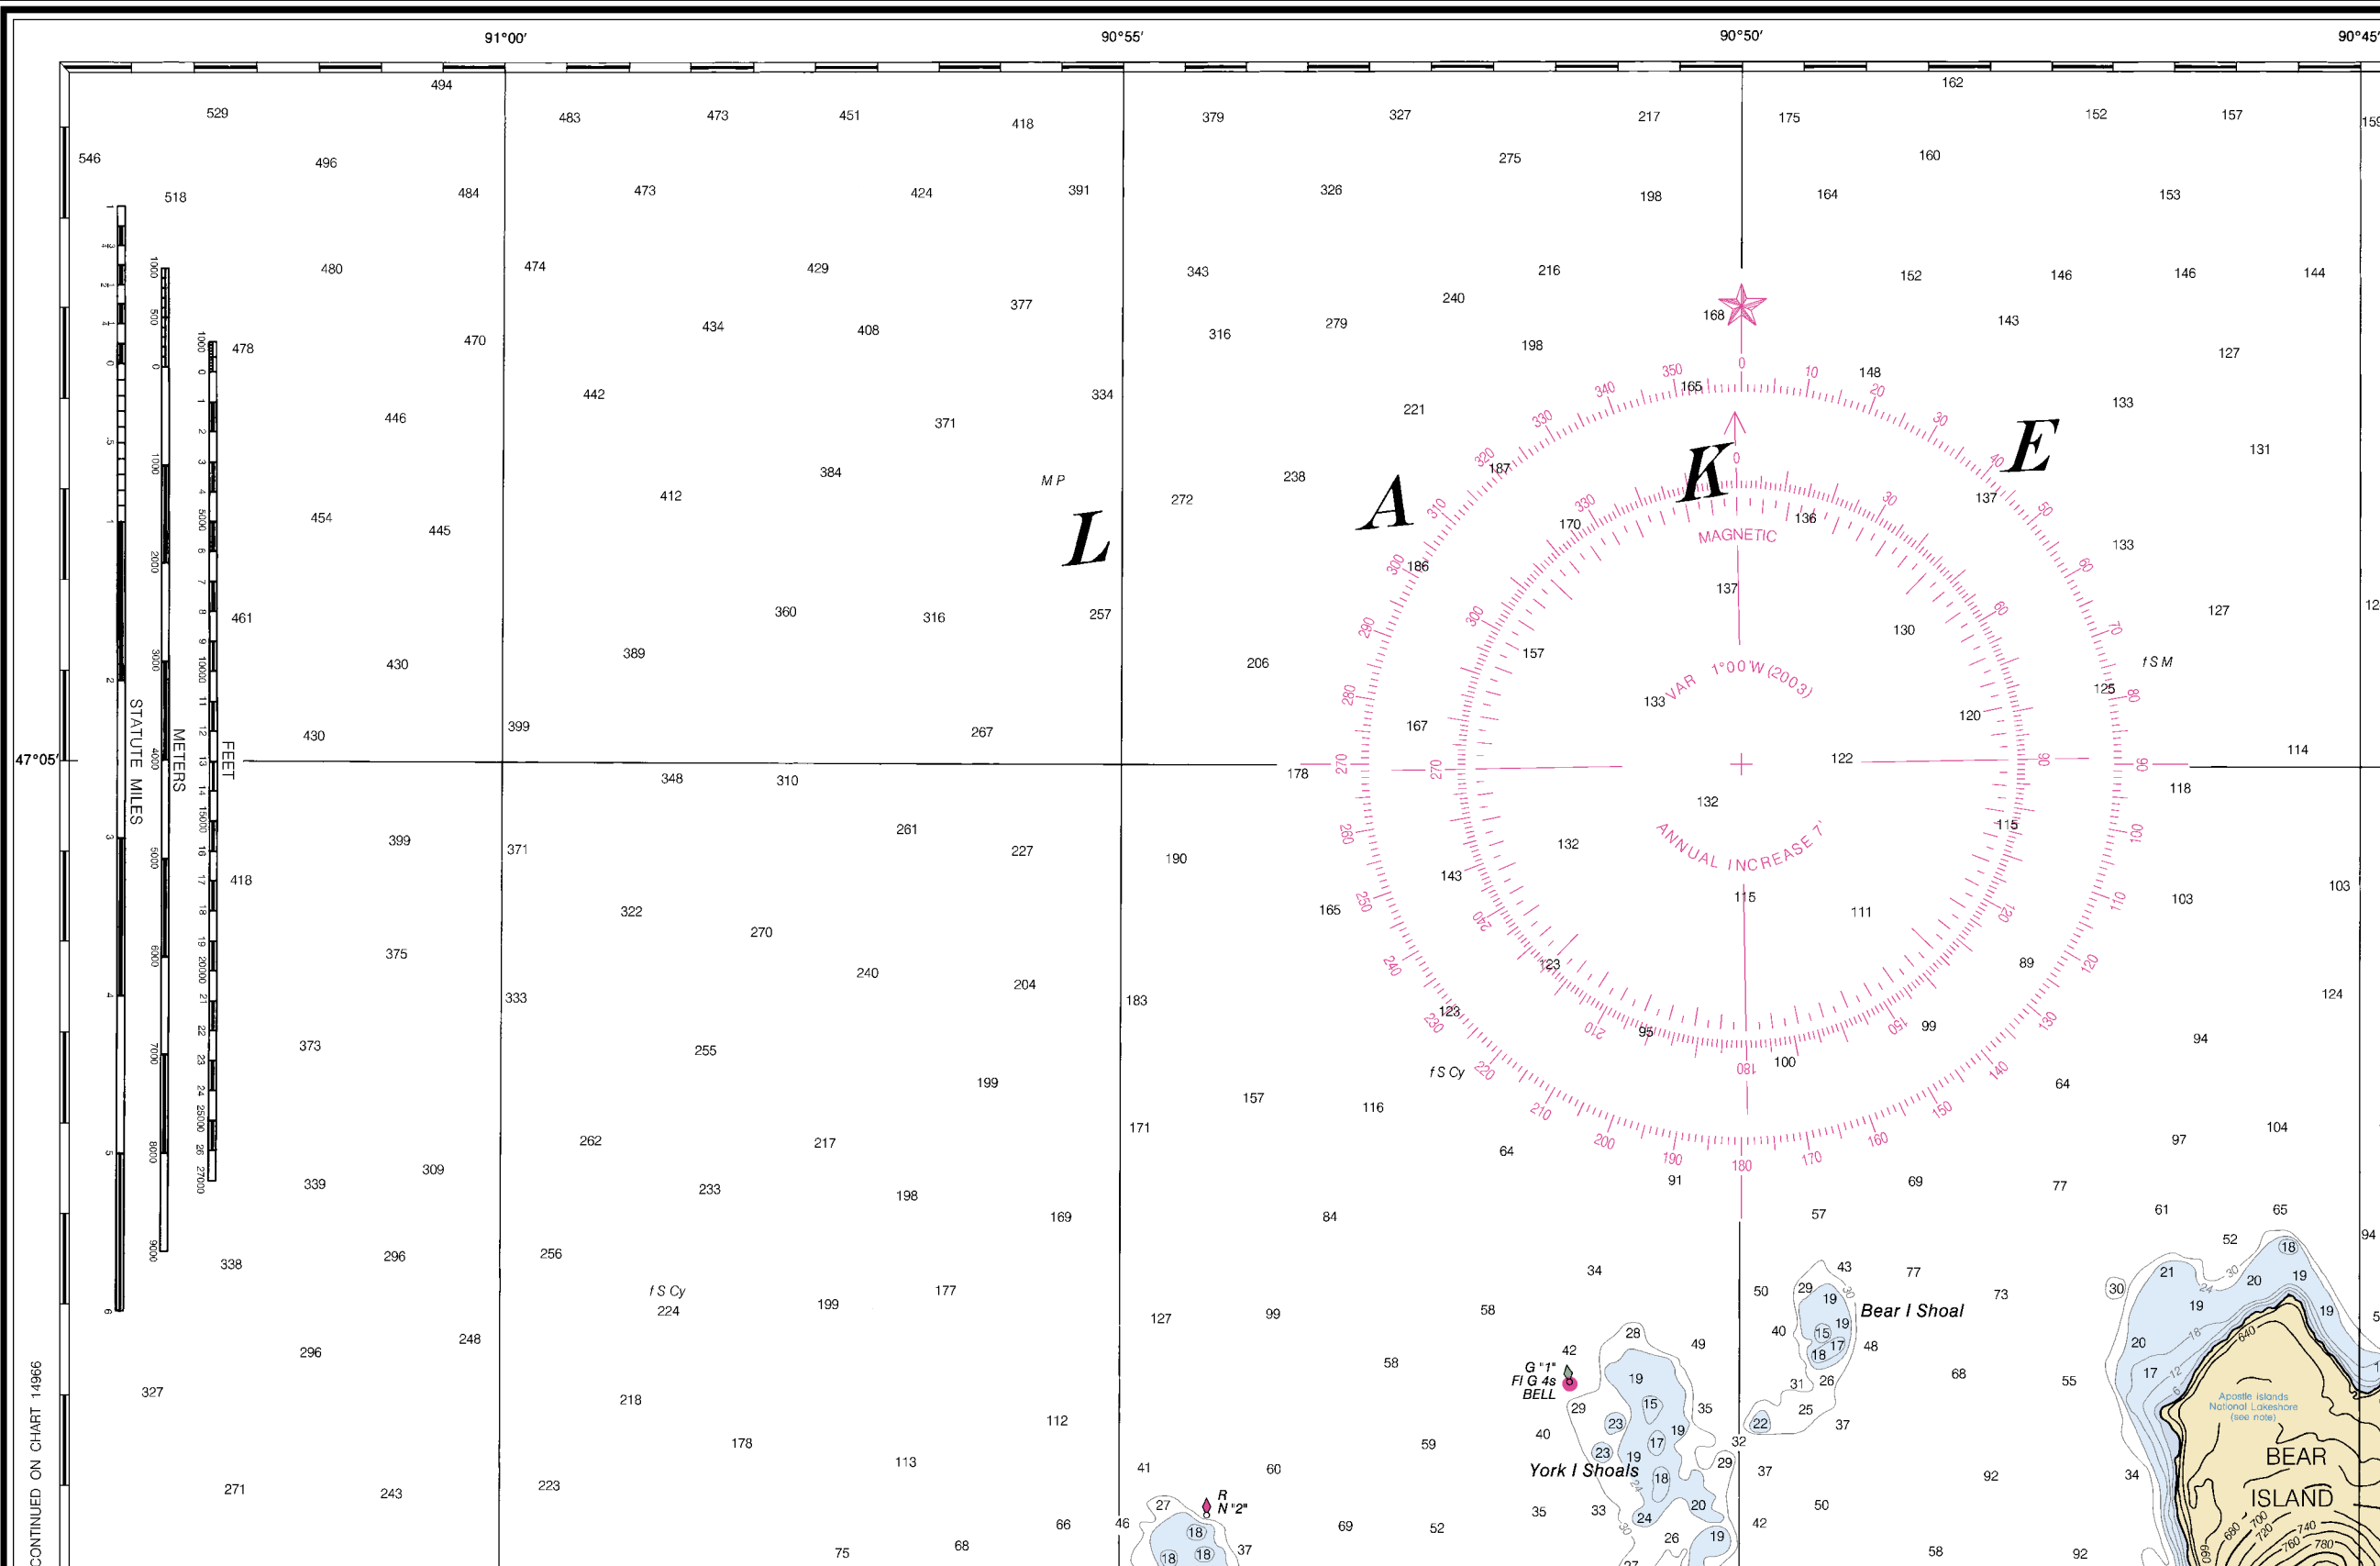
91°00′ 90°55′ 90°50′ 90°45′

L A K E

47°05′

STATUTE MILES
METERS
FEET

MAGNETIC
VAR 1°00′W (2003)
ANNUAL INCREASE 7′

M P
f S M
f S Cy
f S Cy

Bear I Shoal
York I Shoals

G "1"
Fl G 4s
BELL

R
N "2"

Apostle Islands National Lakeshore (see note)

BEAR ISLAND

CONTINUED ON CHART 14966

546 529 494 496 518 484 480 478 470 446 454 445 461 430 430 399 418 375 373 339 309 338 296 296 248 327 271 243
483 473 451 418 473 424 391 474 429 434 408 377 442 371 412 384 360 316 389 399 267 348 310 371 261 227 322 270 240 204 333 255 199 262 217 233 198 169 256 224 199 177 218 178 112 113 223 75 68 66
379 327 217 275 326 198 343 216 240 316 279 198 334 221 238 187 272 257 186 206 167 178 190 165 183 171 157 116 64 84 127 99 58 58 34 41 60 59 69 52 46 27 18 18 18 37 42 29 40 35 33
175 162 152 157 160 164 153 152 146 146 144 168 143 127 165 148 133 131 137 136 170 133 137 127 157 130 125 133 120 122 114 118 132 132 115 143 115 111 103 103 123 89 124 123 95 99 94 100 64 91 69 77 97 104 61 65 57 43 77 50 29 19 73 40 15 19 48 18 17 31 26 68 55 25 22 37 28 49 19 15 35 23 17 19 23 19 18 29 32 37 20 24 26 19 50 42 58 92 92 34 52 18 21 20 19 30 19 19 20 17